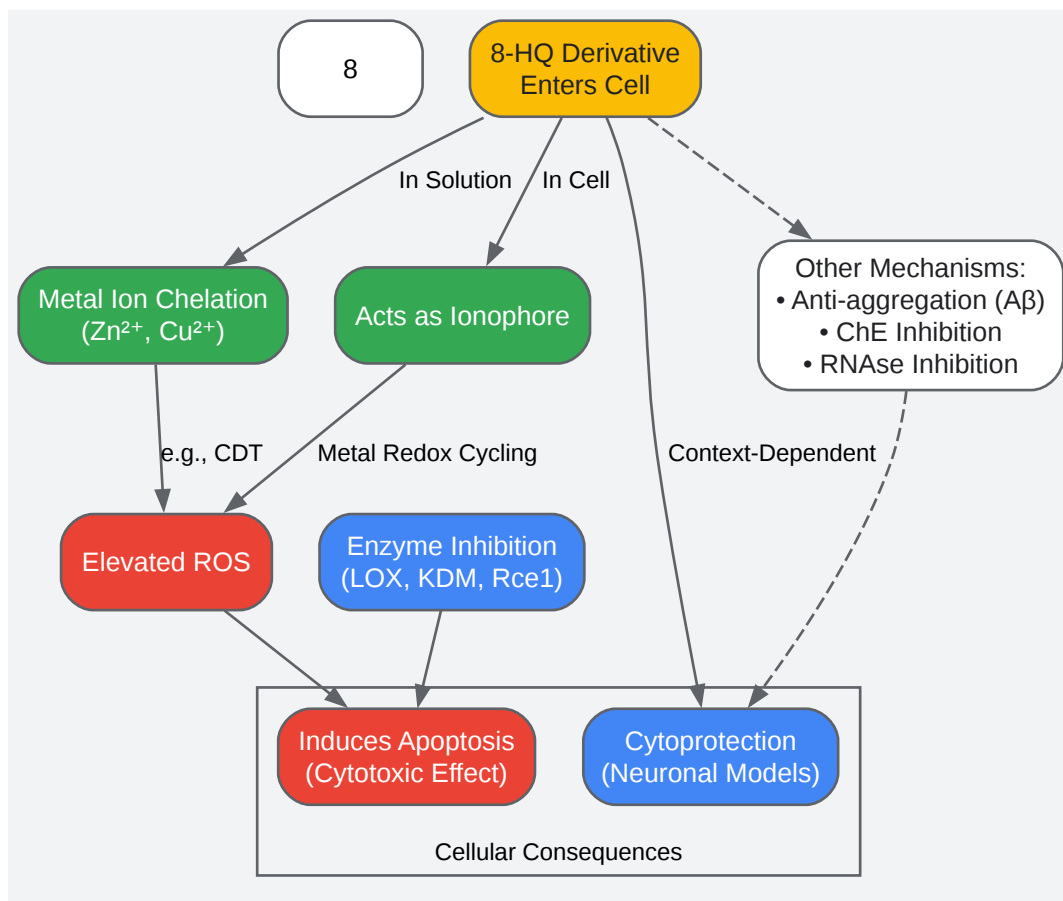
8

8-HQ Derivative Enters Cell

In Solution

In Cell

Metal Ion Chelation ($Zn^{2+}$, $Cu^{2+}$)

Acts as Ionophore

Other Mechanisms:
• Anti-aggregation (Aβ)
• ChE Inhibition
• RNAse Inhibition

e.g., CDT

Metal Redox Cycling

Context-Dependent

Elevated ROS

Enzyme Inhibition (LOX, KDM, Rce1)

Induces Apoptosis (Cytotoxic Effect)

Cytoprotection (Neuronal Models)

Cellular Consequences